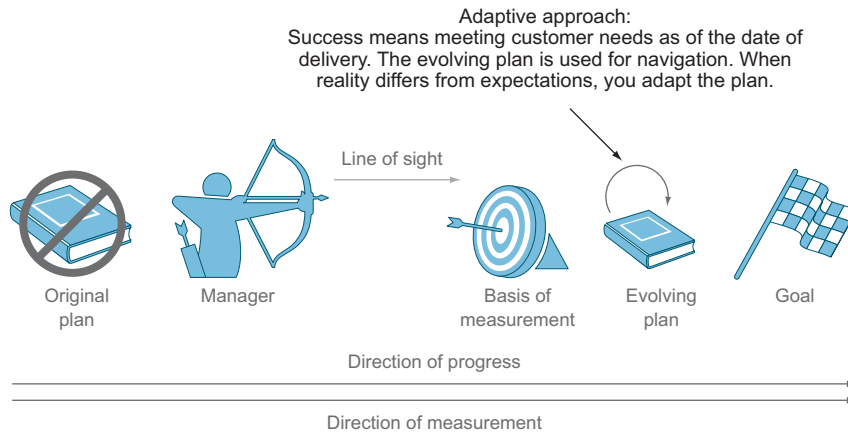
Adaptive approach:
Success means meeting customer needs as of the date of delivery. The evolving plan is used for navigation. When reality differs from expectations, you adapt the plan.

Line of sight

Original plan

Manager

Basis of measurement

Evolving plan

Goal

Direction of progress

Direction of measurement